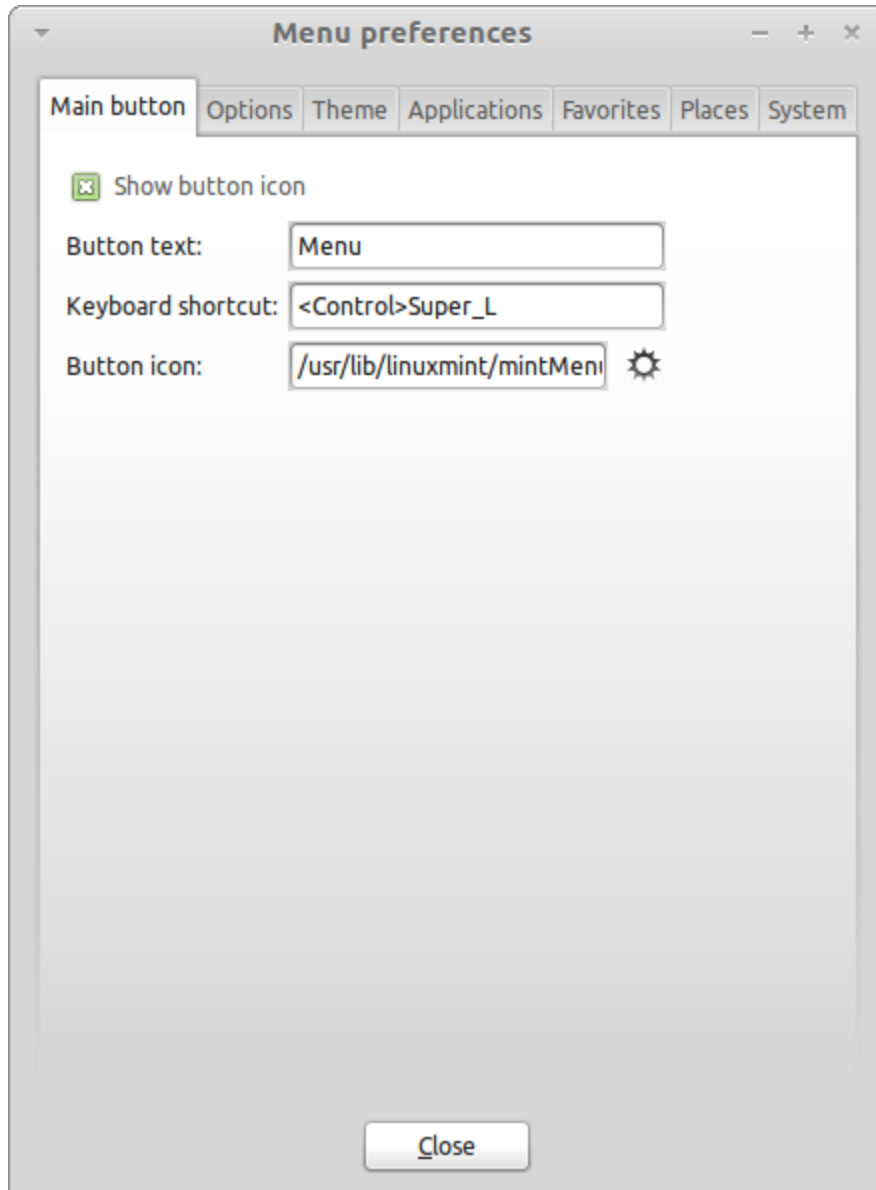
Menu preferences

Main button | Options | Theme | Applications | Favorites | Places | System

Show button icon

Button text: Menu

Keyboard shortcut: <Control>Super_L

Button icon: /usr/lib/linuxmint/mintMen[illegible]

Close